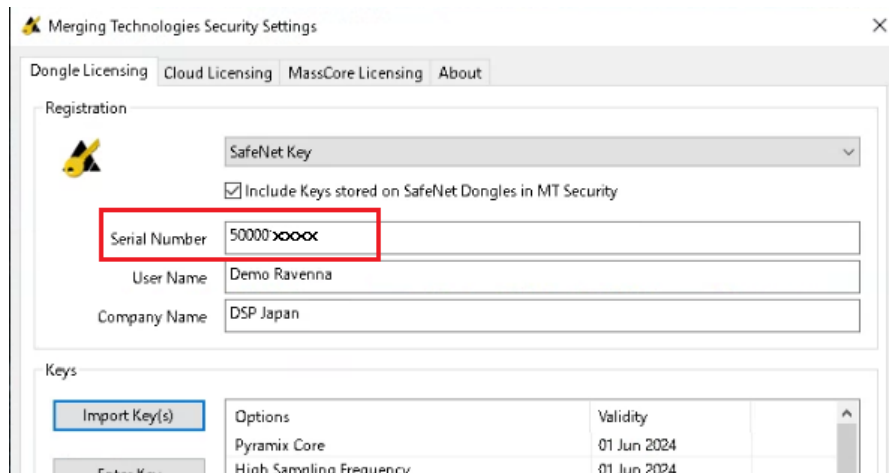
Merging Technologies Security Settings

Dongle Licensing | Cloud Licensing | MassCore Licensing | About

Registration

SafeNet Key

☑ Include Keys stored on SafeNet Dongles in MT Security

Serial Number 50000'xxxx

User Name Demo Ravenna

Company Name DSP Japan

Keys

Import Key(s)

Enter Key

| Options | Validity |
|---|---|
| Pyramix Core | 01 Jun 2024 |
| High Sampling Frequency | 01 Jun 2024 |